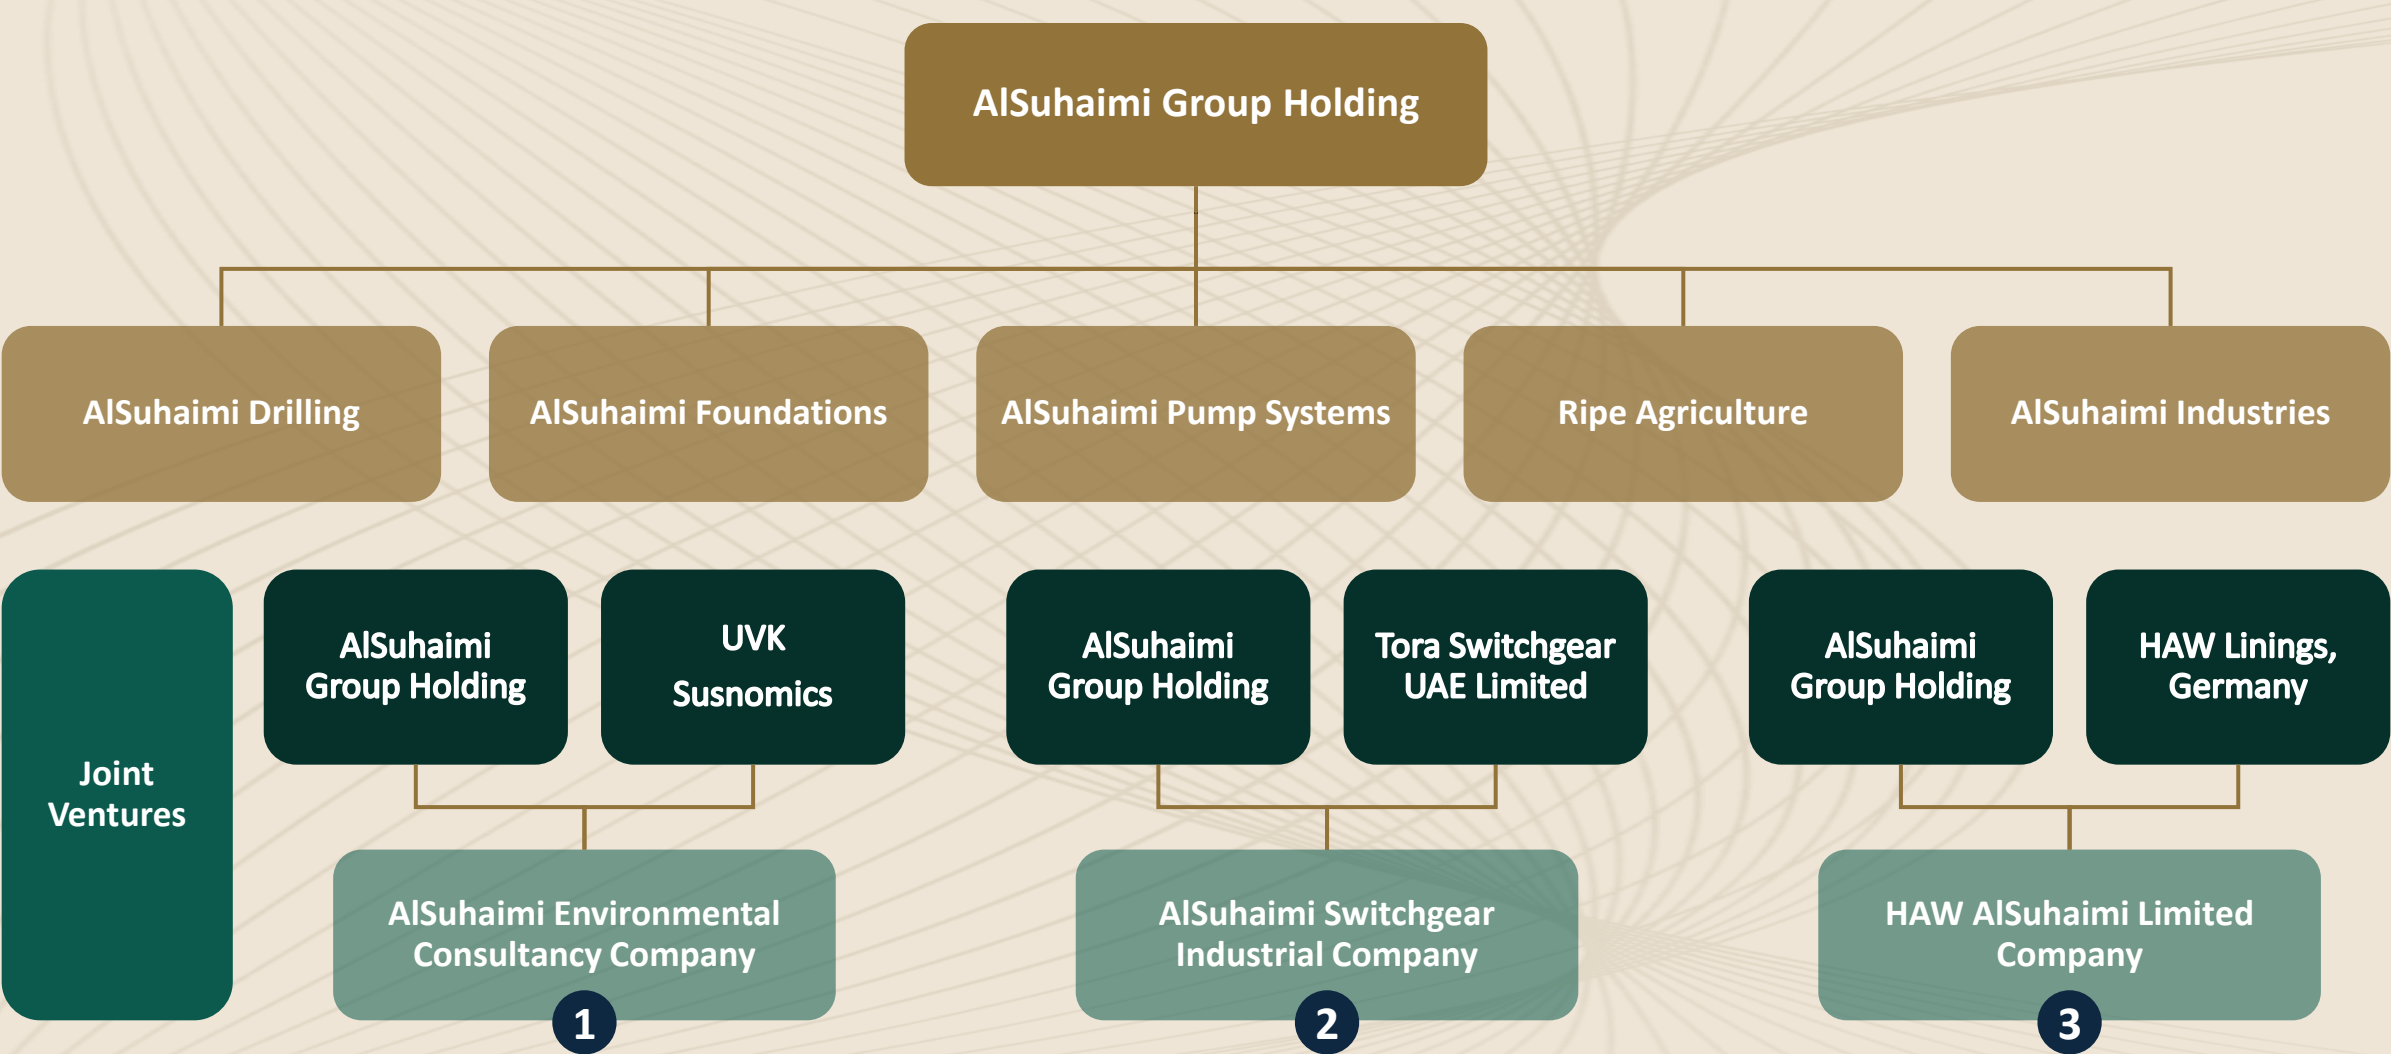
AlSuhaimi Group Holding

AlSuhaimi Drilling

AlSuhaimi Foundations

AlSuhaimi Pump Systems

Ripe Agriculture

AlSuhaimi Industries

Joint Ventures

AlSuhaimi Group Holding

UVK Susnomics

AlSuhaimi Environmental Consultancy Company

1

AlSuhaimi Group Holding

Tora Switchgear UAE Limited

AlSuhaimi Switchgear Industrial Company

2

AlSuhaimi Group Holding

HAW Linings, Germany

HAW AlSuhaimi Limited Company

3